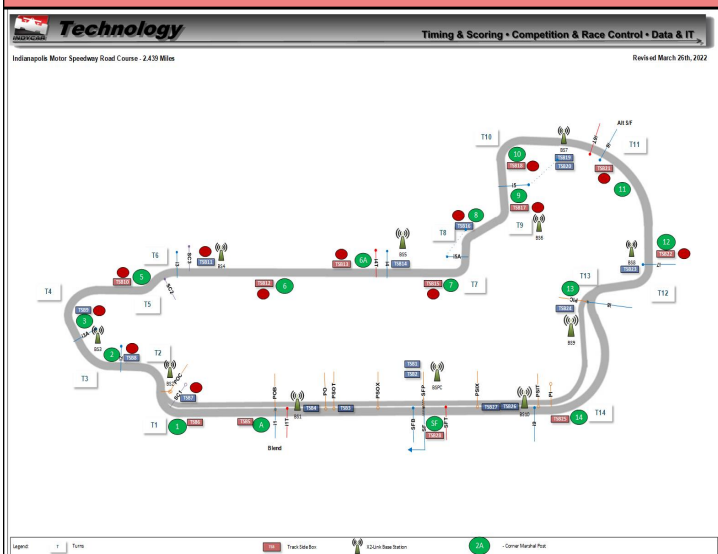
INDYCAR Technology

Timing & Scoring • Competition & Race Control • Data & IT

Indianapolis Motor Speedway Road Course - 2.439 Miles

Revised March 26th, 2022

T10

Alt S/F

T11

BS7

10

TS18

TS19

TS20

TS21

I5

9

11

TS17

8

TS16

T8

T9

BS6

BS5

I5A

12

TS22

BS8

TS23

T6

I2B

BS4

TS11

6A

TS13

I4

TS14

5

TS10

SC1

TS12

6

TS15

7

T7

T13

T12

T4

T5

13

SCI

I6

TS24

3

TS9

I1A

BS3

BS9

2

TS8

T2

T3

TS3

TS2

BS2

TS7

POB

PO

PSST

PSOX

PSIX

SFP

BS1

TS4

TS5

TS27

TS26

PSIT

PI

BS10

T14

TS6

TS1

I1

SFR

SF

TS25

14

T1

1

A

Blend

TS28

Legend: T Turns

TS Track Side Box

X2-Link Base Station

2A - Corner Marshal Post